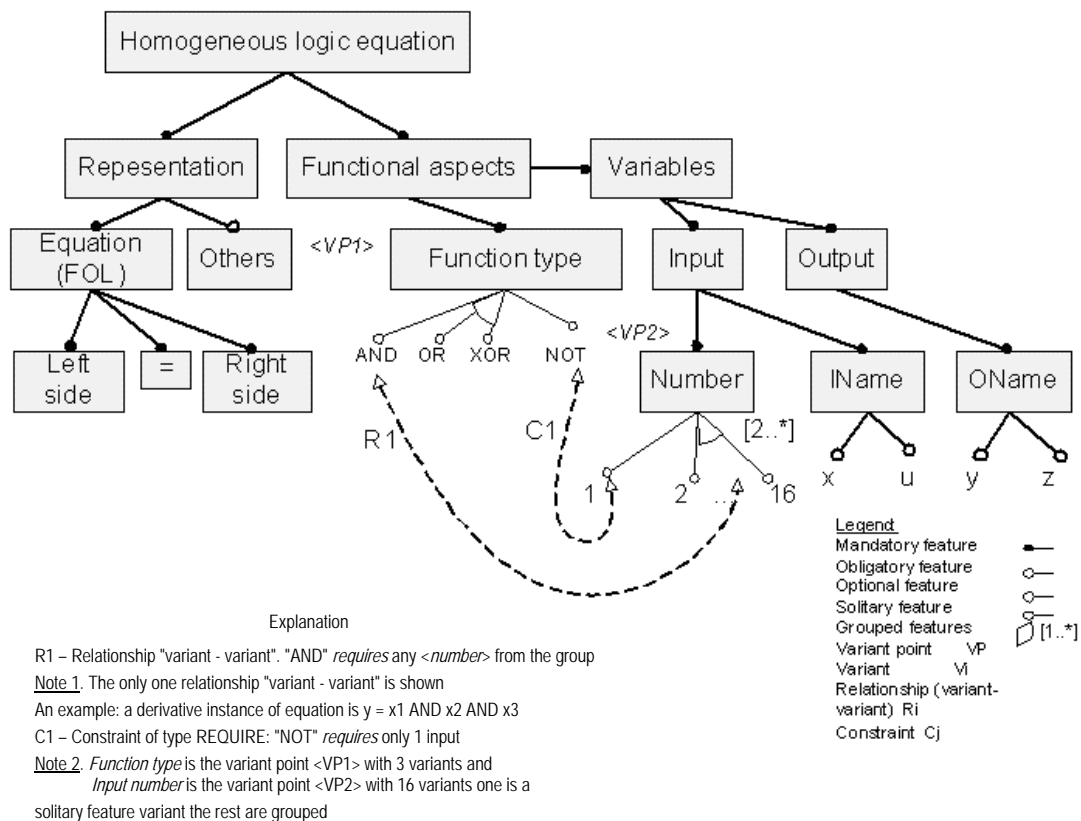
Homogeneous logic equation

Repesentation

Functional aspects

Variables

Equation (FOL)

Others

<VP1>

Function type

Input

Output

Left side

=

Right side

AND OR XOR NOT

<VP2>

Number

IName

OName

R1

C1

[2..*]

x u y z

1 2 .. 16

Legend
Mandatory feature
Obligatory feature
Optional feature
Solitary feature
Grouped features [1..*]
Variant point VP
Variant Vi
Relationship (variant-variant) Ri
Constraint Cj

Explanation

R1 – Relationship "variant - variant". "AND" *requires* any <*number*> from the group

Note 1. The only one relationship "variant - variant" is shown

An example: a derivative instance of equation is y = x1 AND x2 AND x3

C1 – Constraint of type REQUIRE: "NOT" *requires* only 1 input

Note 2. *Function type* is the variant point <VP1> with 3 variants and *Input number* is the variant point <VP2> with 16 variants one is a solitary feature variant the rest are grouped